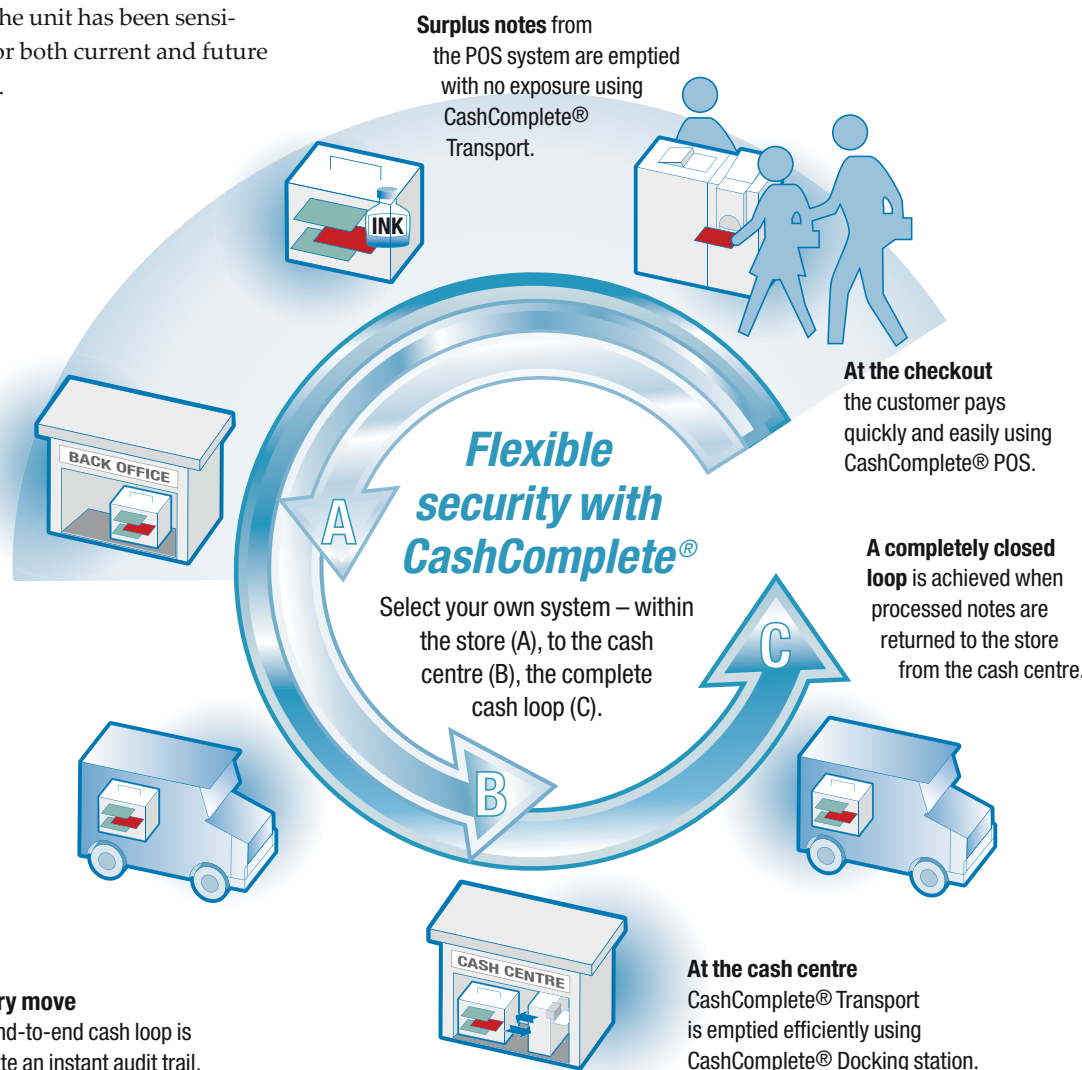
he unit has been sensior both current and future .

**Surplus notes** from the POS system are emptied with no exposure using CashComplete® Transport.

INK

BACK OFFICE

**At the checkout** the customer pays quickly and easily using CashComplete® POS.

A

*Flexible security with CashComplete®*

Select your own system – within the store (A), to the cash centre (B), the complete cash loop (C).

**A completely closed loop** is achieved when processed notes are returned to the store from the cash centre.

C

B

CASH CENTRE

**ry move**
nd-to-end cash loop is te an instant audit trail.

**At the cash centre** CashComplete® Transport is emptied efficiently using CashComplete® Docking station.